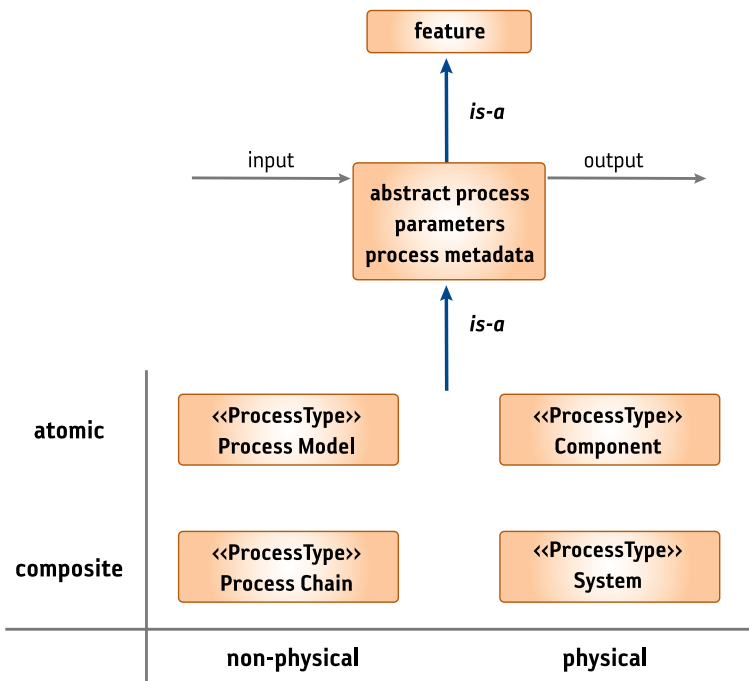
feature

is-a

input

abstract process
parameters
process metadata

output

is-a

atomic

‹‹ProcessType››
Process Model

‹‹ProcessType››
Component

composite

‹‹ProcessType››
Process Chain

‹‹ProcessType››
System

non-physical

physical